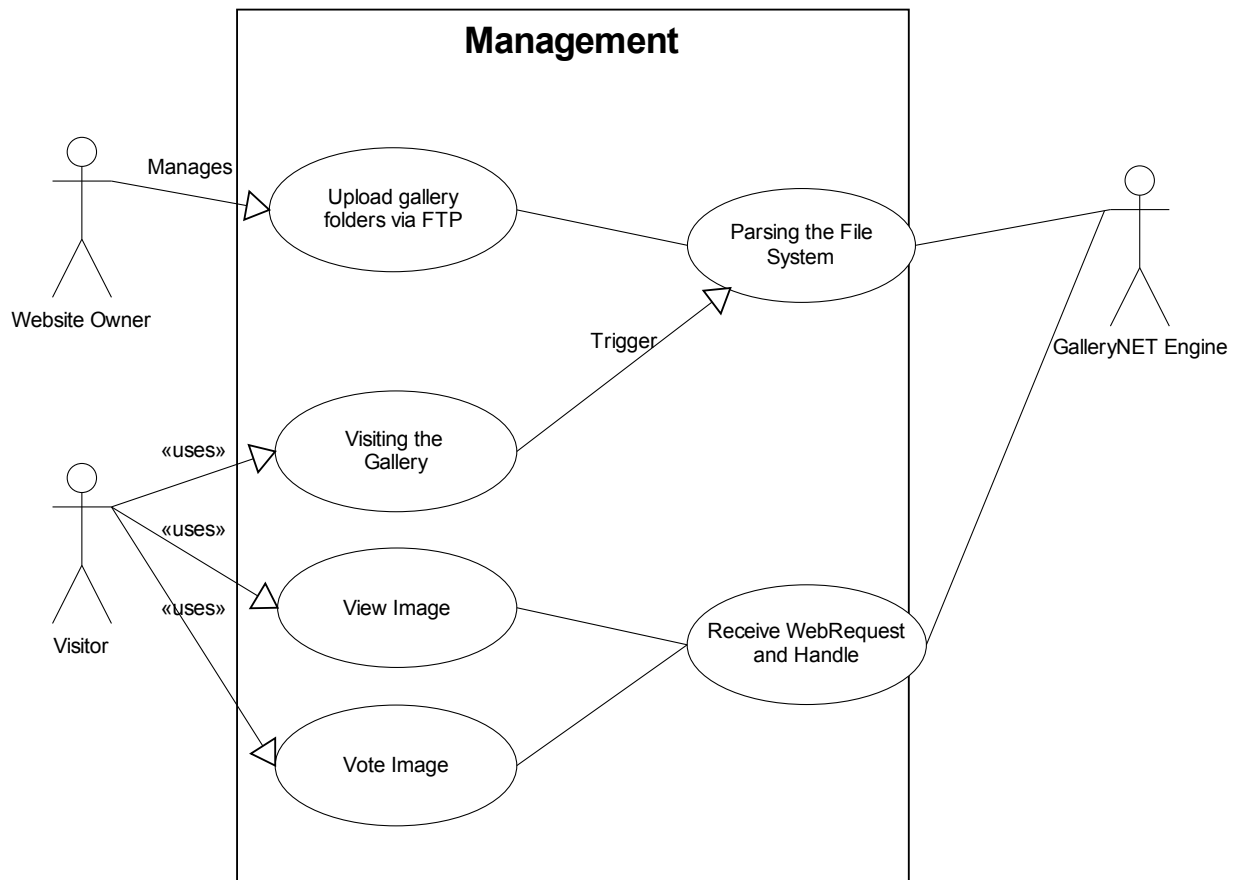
Management

Manages

Upload gallery folders via FTP

Parsing the File System

Website Owner

Trigger

GalleryNET Engine

«uses»

Visiting the Gallery

«uses»

«uses»

View Image

Receive WebRequest and Handle

Visitor

Vote Image